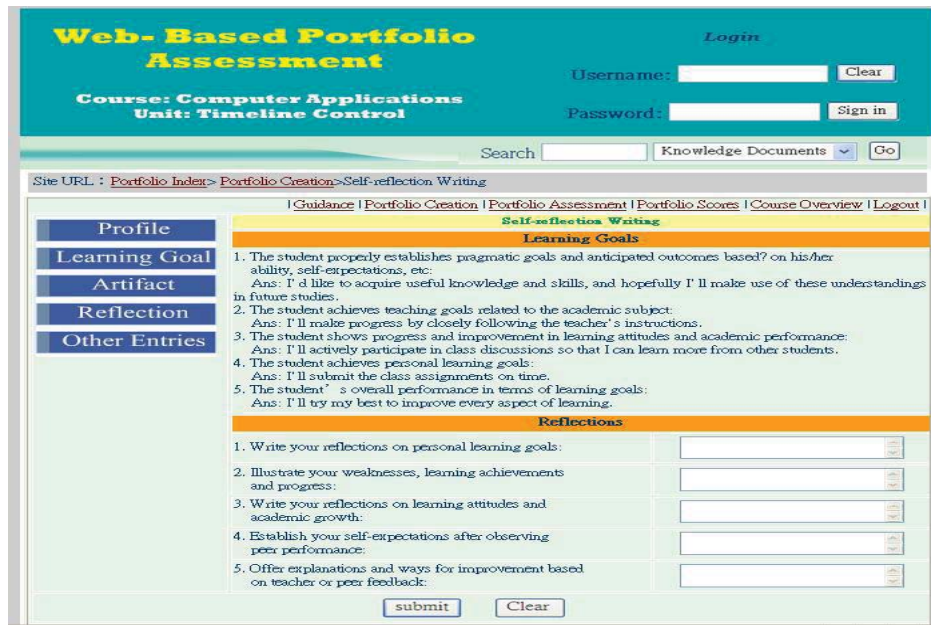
Web- Based Portfolio Assessment

Course: Computer Applications
Unit: Timeline Control

Login

Username: Clear

Password: Sign in

Search Knowledge Documents Go

Site URL：Portfolio Index> Portfolio Creation>Self-reflection Writing

| Guidance | Portfolio Creation | Portfolio Assessment | Portfolio Scores | Course Overview | Logout |

Profile
Learning Goal
Artifact
Reflection
Other Entries

Self-reflection Writing

Learning Goals

1. The student properly establishes pragmatic goals and anticipated outcomes based? on his/her ability, self-expectations, etc:
Ans: I' d like to acquire useful knowledge and skills, and hopefully I' ll make use of these understandings in future studies.
2. The student achieves teaching goals related to the academic subject:
Ans: I'll make progress by closely following the teacher' s instructions.
3. The student shows progress and improvement in learning attitudes and academic performance:
Ans: I' ll actively participate in class discussions so that I can learn more from other students.
4. The student achieves personal learning goals:
Ans: I' ll submit the class assignments on time.
5. The student' s overall performance in terms of learning goals:
Ans: I'll try my best to improve every aspect of learning.

Reflections

1. Write your reflections on personal learning goals:
2. Illustrate your weaknesses, learning achievements and progress:
3. Write your reflections on learning attitudes and academic growth:
4. Establish your self-expectations after observing peer performance:
5. Offer explanations and ways for improvement based on teacher or peer feedback:

submit Clear